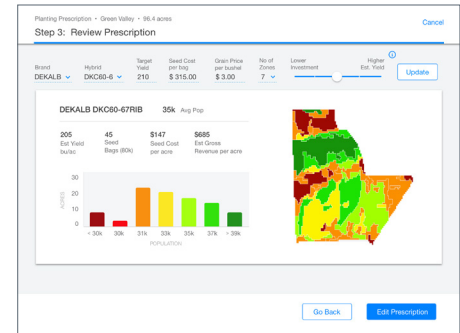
Planting Prescription • Green Valley • 96.4 acres

Step 3: Review Prescription

Cancel

Brand
DEKALB

Hybrid
DKC60-6

Target Yield
210

Seed Cost per bag
$ 315.00

Grain Price per bushel
$ 3.00

No of Zones
7

Lower Investment

Higher Est. Yield

Update

DEKALB DKC60-67RIB

35k Avg Pop

205
Est Yield bu/ac

45
Seed Bags (80k)

$147
Seed Cost per acre

$685
Est Gross Revenue per acre

30
20
10
0

ACRES

< 30k
30k
31k
33k
35k
37k
> 39k

POPULATION

Go Back

Edit Prescription